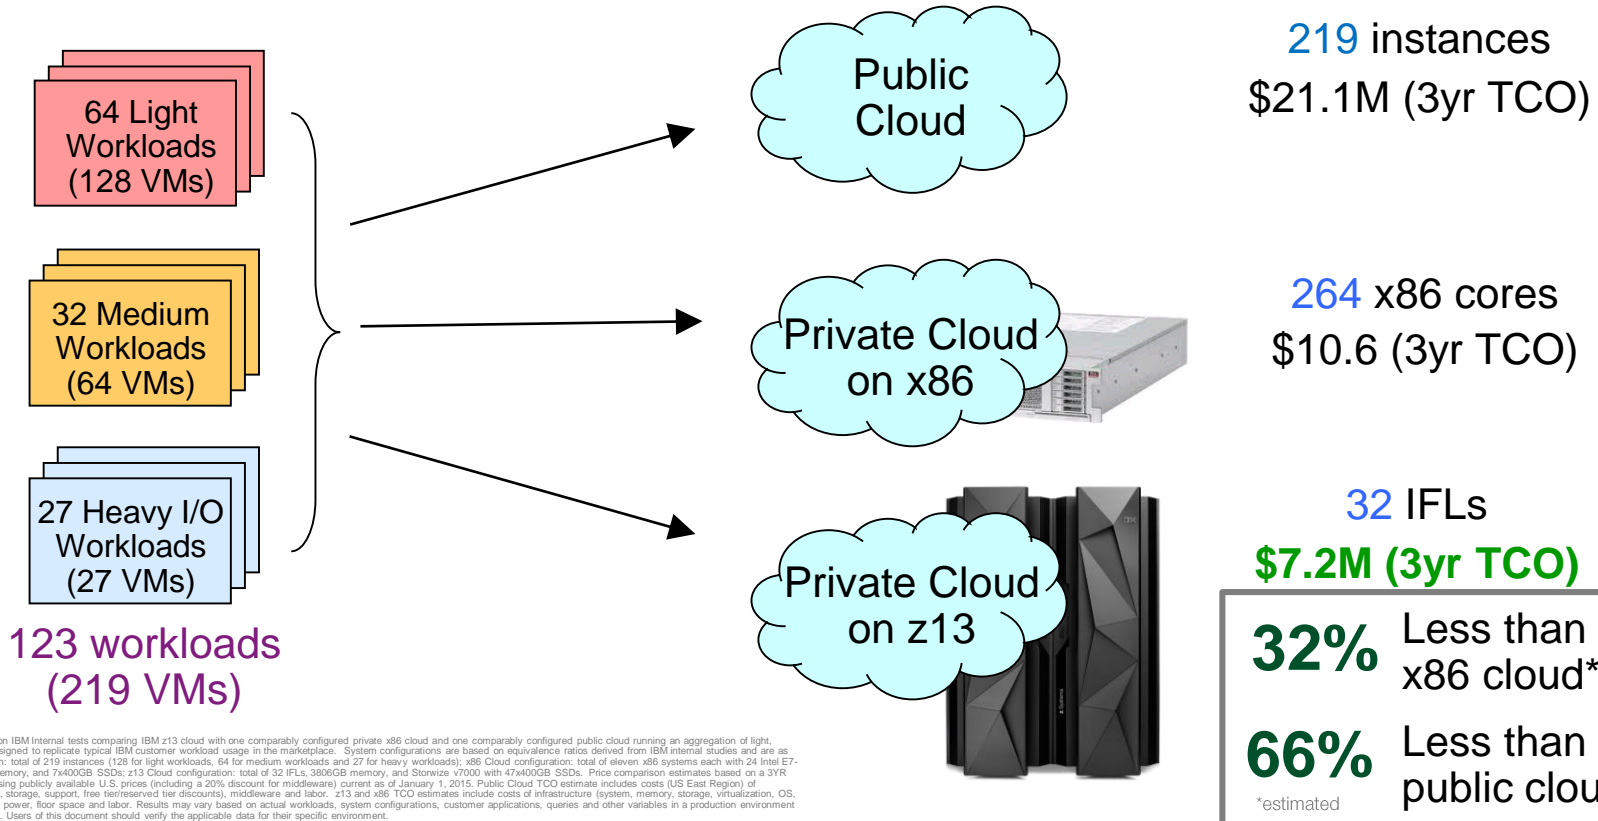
64 Light Workloads (128 VMs)

32 Medium Workloads (64 VMs)

27 Heavy I/O Workloads (27 VMs)

123 workloads (219 VMs)

Public Cloud

Private Cloud on x86

Private Cloud on z13

219 instances
$21.1M (3yr TCO)

264 x86 cores
$10.6 (3yr TCO)

32 IFLs
$7.2M (3yr TCO)

32% Less than x86 cloud*

66% Less than public clou

*estimated

on IBM Internal tests comparing IBM z13 cloud with one comparably configured private x86 cloud and one comparably configured public cloud running an aggregation of light, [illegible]signed to replicate typical IBM customer workload usage in the marketplace. System configurations are based on equivalence ratios derived from IBM internal studies and are as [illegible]: total of 219 instances (128 for light workloads, 64 for medium workloads and 27 for heavy workloads); x86 Cloud configuration: total of eleven x86 systems each with 24 Intel E7- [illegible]memory, and 7x400GB SSDs; z13 Cloud configuration: total of 32 IFLs, 3806GB memory, and Storwize v7000 with 47x400GB SSDs. Price comparison estimates based on a 3YR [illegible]sing publicly available U.S. prices (including a 20% discount for middleware) current as of January 1, 2015. Public Cloud TCO estimate includes costs (US East Region) of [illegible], storage, support, free tier/reserved tier discounts), middleware and labor. z13 and x86 TCO estimates include costs of infrastructure (system, memory, storage, virtualization, OS, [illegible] power, floor space and labor. Results may vary based on actual workloads, system configurations, customer applications, queries and other variables in a production environment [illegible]. Users of this document should verify the applicable data for their specific environment.